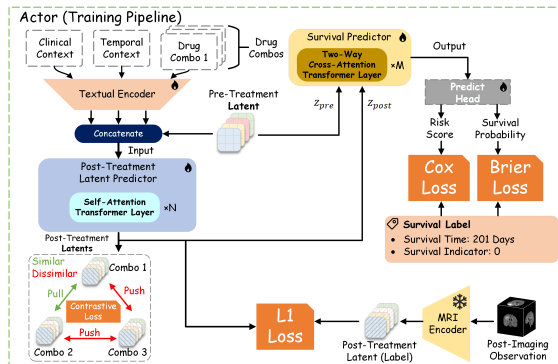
Actor (Training Pipeline)

Clinical Context

Temporal Context

Drug Combo 1

Drug Combos

Textual Encoder

Pre-Treatment Latent

Concatenate

Input

Post-Treatment Latent Predictor

Self-Attention Transformer Layer

×N

Post-Treatment Latents

Similar

Dissimilar

Combo 1

Pull

Push

Contrastive Loss

Push

Combo 2

Combo 3

Survival Predictor

Two-Way Cross-Attention Transformer Layer

×M

$z_{pre}$

$z_{post}$

Output

Predict Head

Risk Score

Survival Probability

Cox Loss

Brier Loss

Survival Label

• Survival Time: 201 Days

• Survival Indicator: 0

L1 Loss

Post-Treatment Latent (Label)

MRI Encoder

Post-Imaging Observation